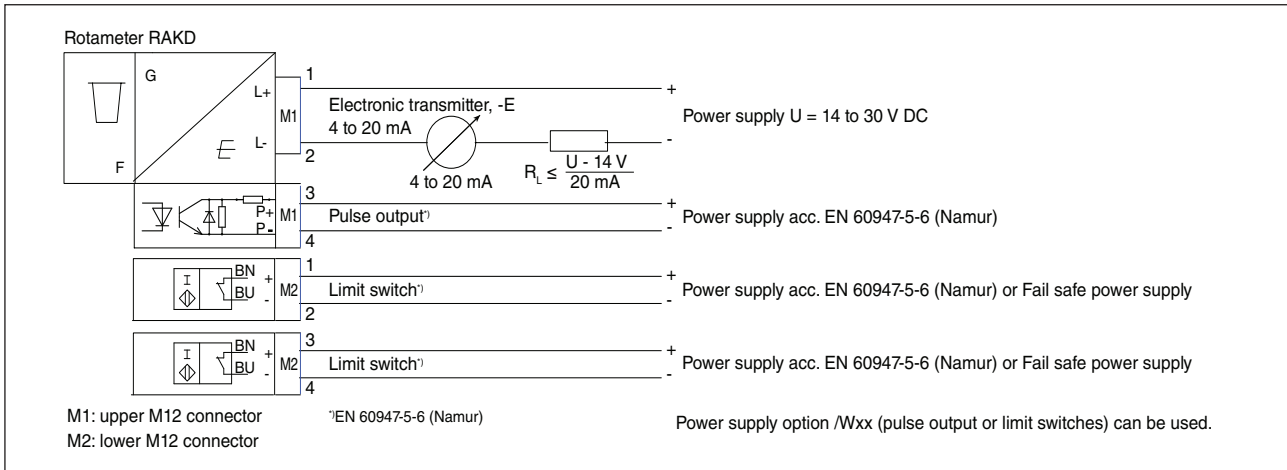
Rotameter RAKD

G

F

L+

L-

M1

1

2

Electronic transmitter, -E
4 to 20 mA

4 to 20 mA

$R_L \leq \frac{U - 14 V}{20 mA}$

+

-

Power supply U = 14 to 30 V DC

P+

P-

M1

3

4

Pulse output*)

+

-

Power supply acc. EN 60947-5-6 (Namur)

BN

BU

+

-

M2

1

2

Limit switch*)

+

-

Power supply acc. EN 60947-5-6 (Namur) or Fail safe power supply

BN

BU

+

-

M2

3

4

Limit switch*)

+

-

Power supply acc. EN 60947-5-6 (Namur) or Fail safe power supply

M1: upper M12 connector
M2: lower M12 connector

*)EN 60947-5-6 (Namur)

Power supply option /Wxx (pulse output or limit switches) can be used.